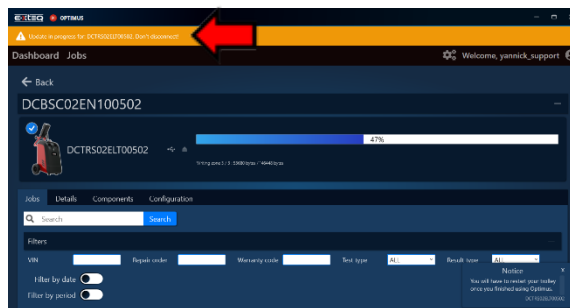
EXTEQ OPTIMUS

Update in progress for: DCTRS02ELT00502. Don't disconnect!

Dashboard Jobs

Welcome, yannick_support

← Back

DCBSC02EN100502

DCTRS02ELT00502

47%

Writing zone 2 / 3 : 33600 bytes / 46440 bytes

Jobs Details Components Configuration

Search

Search

Filters

VIN

Repair order

Warranty code

Test type

ALL

Result type

ALL

Filter by date

Filter by period

Notice

You will have to restart your trolley once you finished using Optimus.

DCTRS02ELT00502